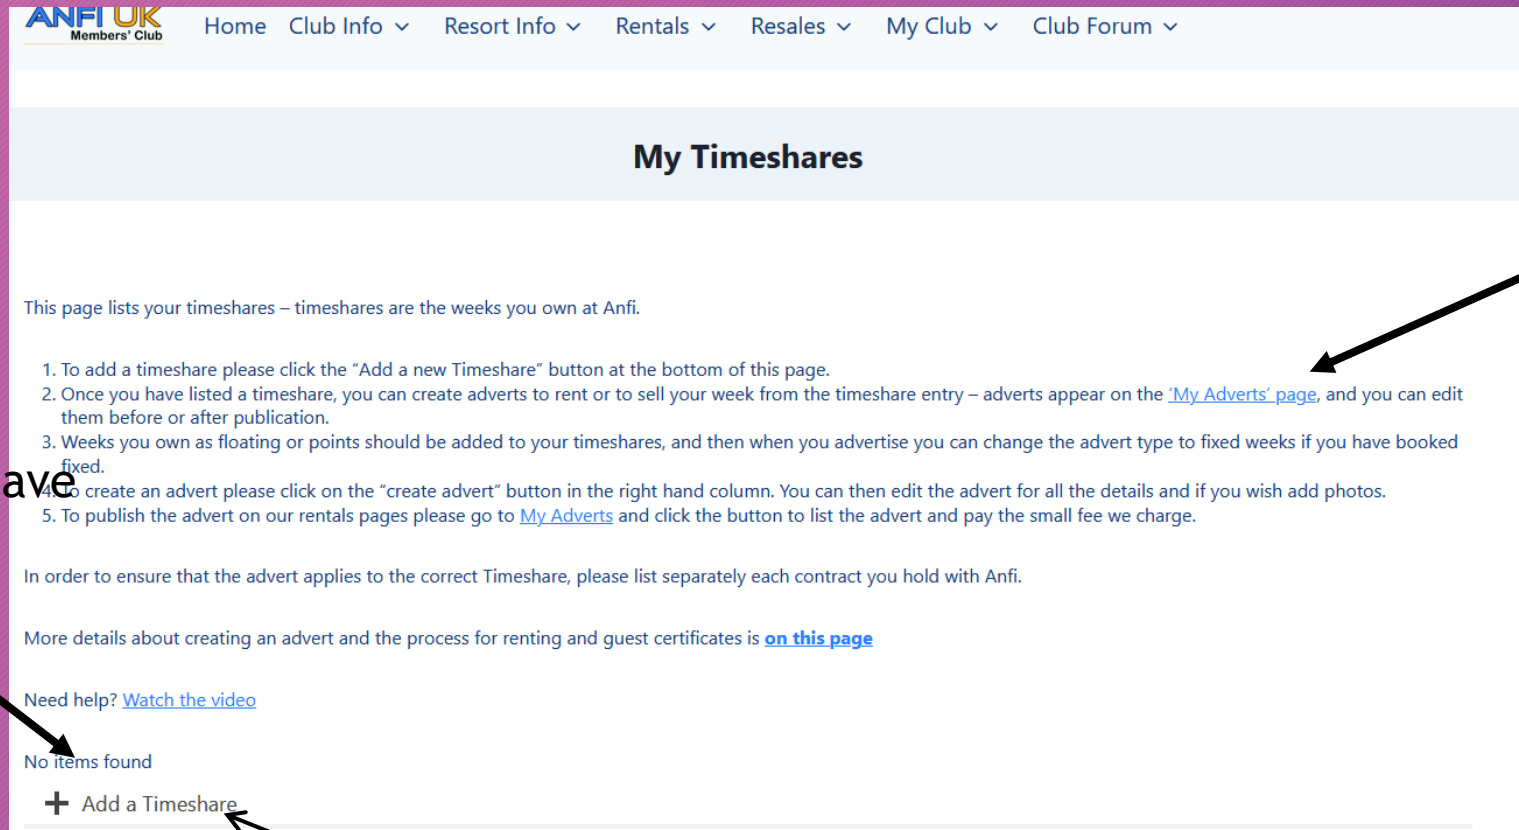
ANFI UK
Members' Club

Home Club Info Resort Info Rentals Resales My Club Club Forum

My Timeshares

This page lists your timeshares – timeshares are the weeks you own at Anfi.

1. To add a timeshare please click the "Add a new Timeshare" button at the bottom of this page.
2. Once you have listed a timeshare, you can create adverts to rent or to sell your week from the timeshare entry – adverts appear on the 'My Adverts' page, and you can edit them before or after publication.
3. Weeks you own as floating or points should be added to your timeshares, and then when you advertise you can change the advert type to fixed weeks if you have booked fixed.
4. To create an advert please click on the "create advert" button in the right hand column. You can then edit the advert for all the details and if you wish add photos.
5. To publish the advert on our rentals pages please go to My Adverts and click the button to list the advert and pay the small fee we charge.

ave

In order to ensure that the advert applies to the correct Timeshare, please list separately each contract you hold with Anfi.

More details about creating an advert and the process for renting and guest certificates is on this page

Need help? Watch the video

No items found

+ Add a Timeshare